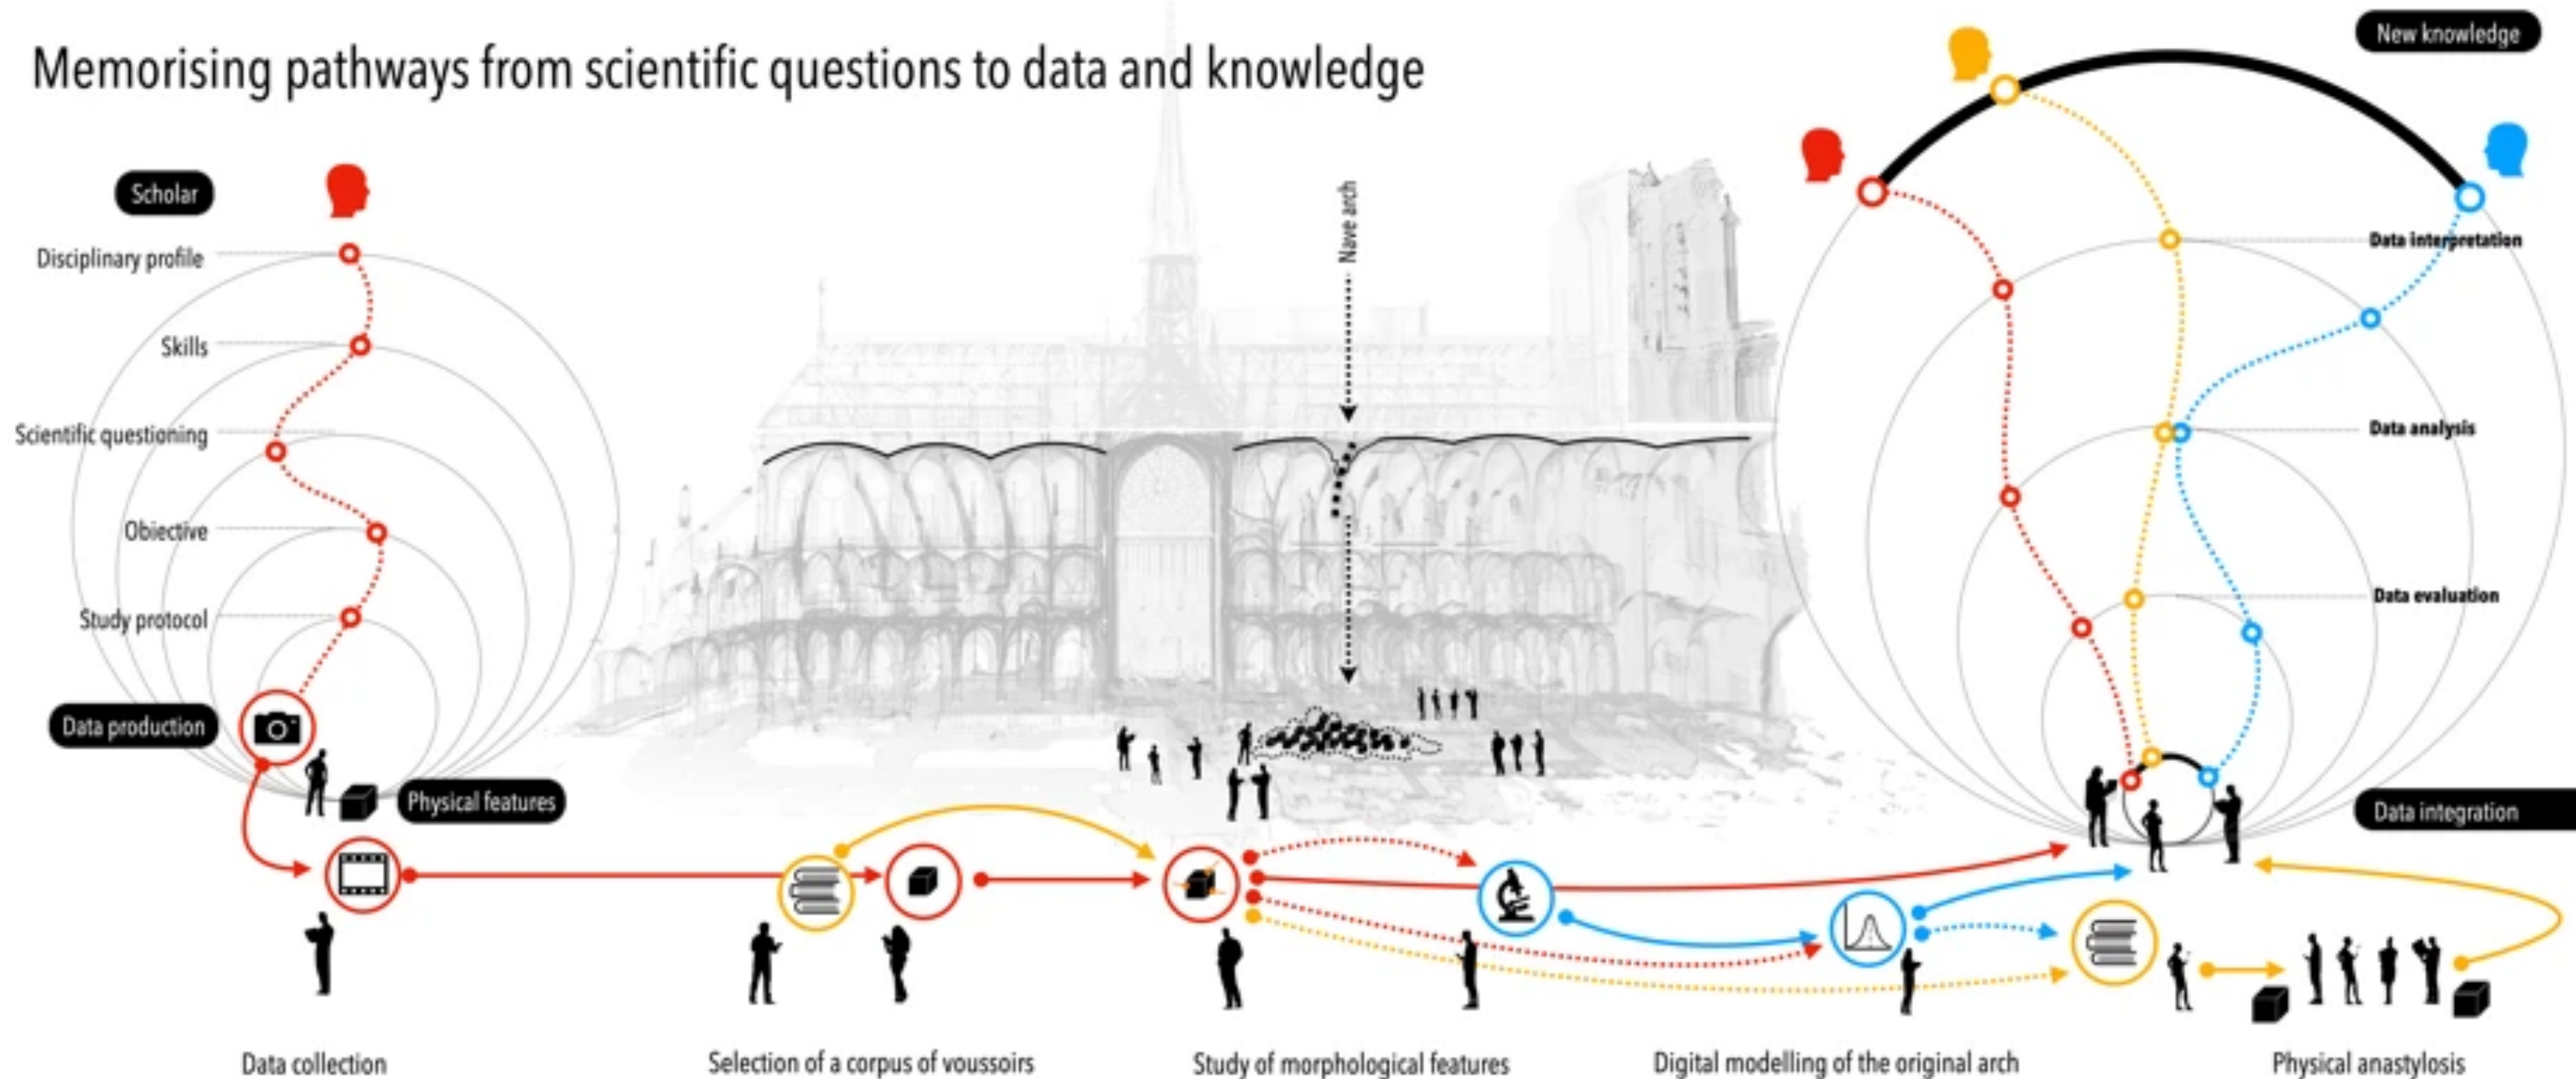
Memorising pathways from scientific questions to data and knowledge

New knowledge

Scholar

Disciplinary profile

Skills

Scientific questioning

Objective

Study protocol

Data production

Physical features

Nave arch

Data interpretation

Data analysis

Data evaluation

Data integration

Data collection

Selection of a corpus of voussoirs

Study of morphological features

Digital modelling of the original arch

Physical anastylosis